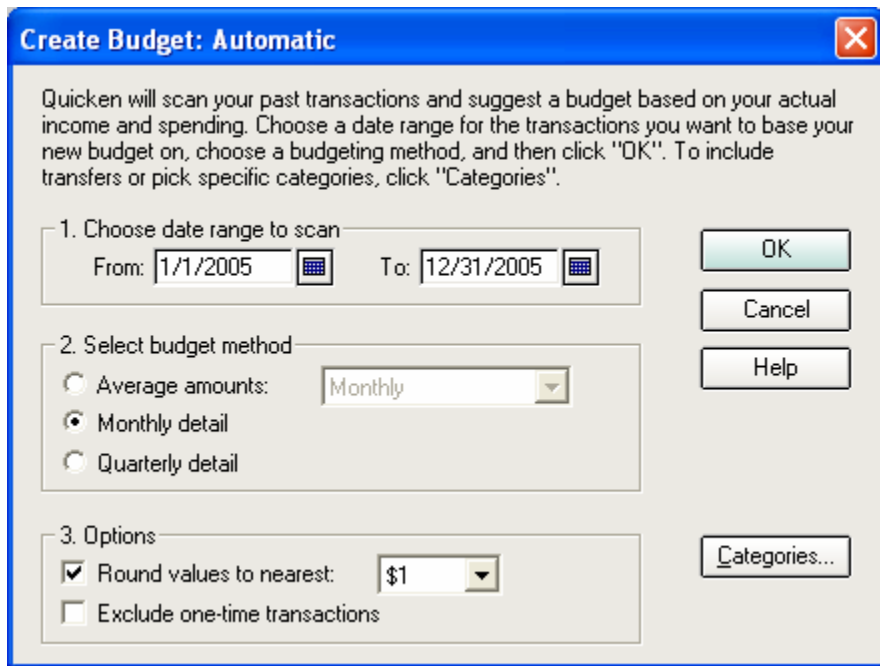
Create Budget: Automatic

Quicken will scan your past transactions and suggest a budget based on your actual income and spending. Choose a date range for the transactions you want to base your new budget on, choose a budgeting method, and then click "OK". To include transfers or pick specific categories, click "Categories".

1. Choose date range to scan

From: 1/1/2005 To: 12/31/2005

OK

Cancel

Help

2. Select budget method

Average amounts: Monthly

Monthly detail

Quarterly detail

3. Options

Round values to nearest: $1

Exclude one-time transactions

Categories...